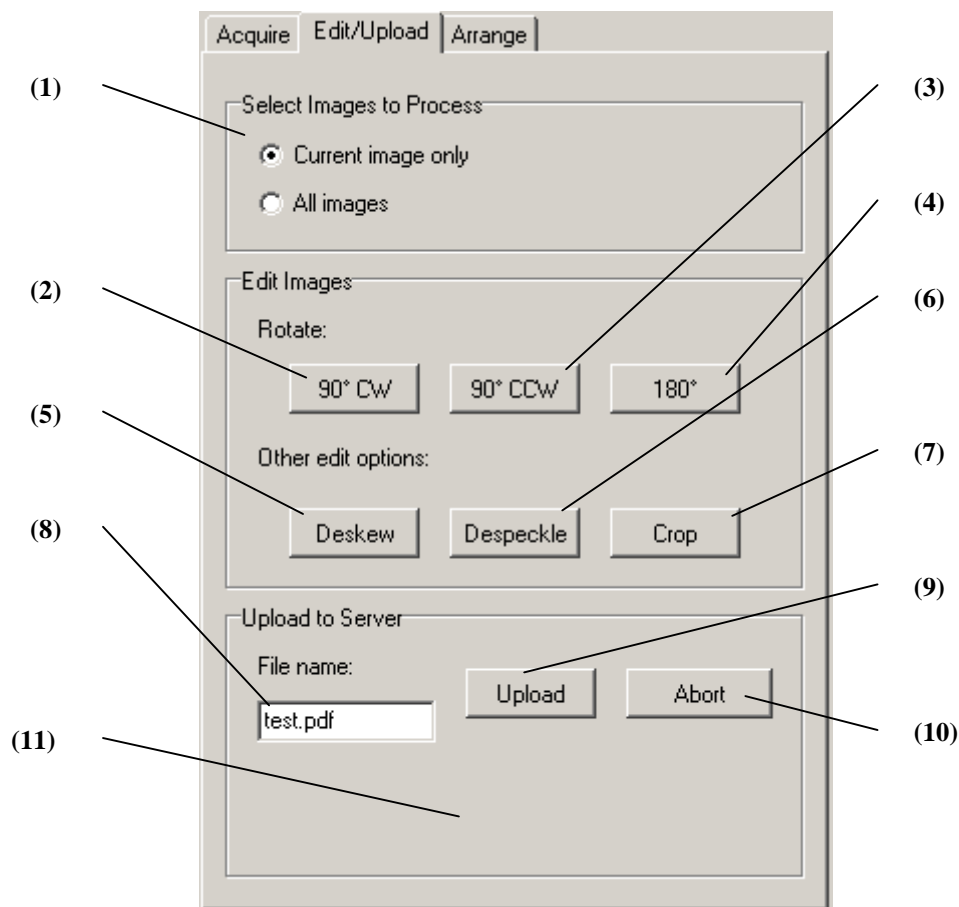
Acquire | Edit/Upload | Arrange

(1)

(3)

Select Images to Process

Current image only

All images

(4)

Edit Images

(2)

(6)

Rotate:

90° CW

90° CCW

180°

(5)

Other edit options:

(7)

Deskew

Despeckle

Crop

(8)

(9)

Upload to Server

File name:

Upload

Abort

test.pdf

(10)

(11)